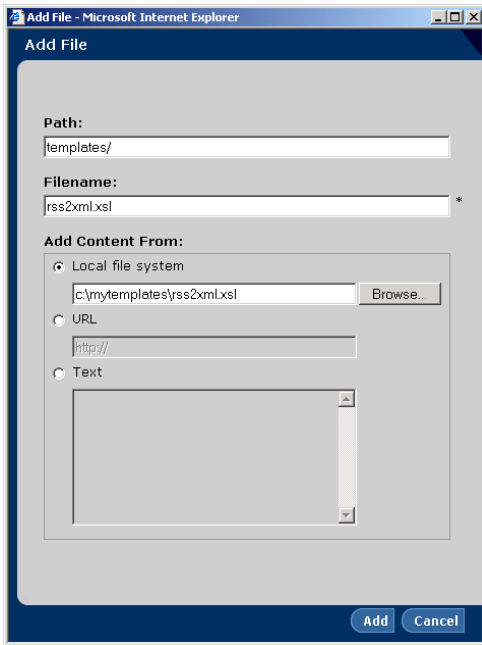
Add File - Microsoft Internet Explorer

Add File

Path:

templates/

Filename:

rss2xml.xsl

*

Add Content From:

Local file system

c:\mytemplates\rss2xml.xsl

Browse...

URL

http://

Text

Add

Cancel